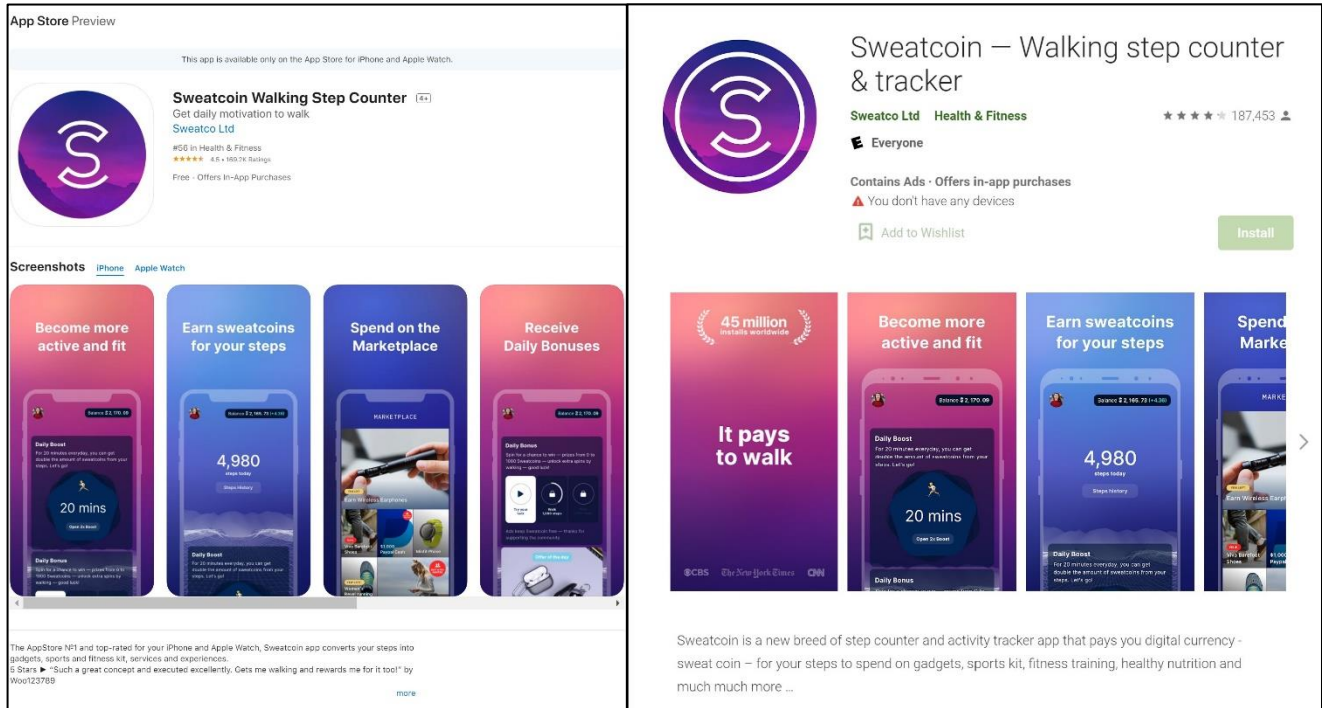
App Store Preview

This app is available only on the App Store for iPhone and Apple Watch.

Sweatcoin Walking Step Counter 4+
Get daily motivation to walk
Sweatco Ltd

#56 in Health & Fitness
★★★★★ 4.6 • 569.7K Ratings

Free · Offers In-App Purchases

Screenshots iPhone Apple Watch

Become more active and fit

Balance $ 2,170.09

Daily Boost
For 20 minutes everyday, you can get double the amount of sweatcoins from your steps. Let's go!

20 mins
Open 2x Boost

Daily Bonus

Earn sweatcoins for your steps

4,980
steps today
Steps History

Daily Boost
For 20 minutes everyday, you can get double the amount of sweatcoins from your steps. Let's go!

Spend on the Marketplace

MARKETPLACE

Earn Wireless Earphones

Receive Daily Bonuses

Balance $ 2,170.09

Daily Bonus

Offer of the day

The AppStore Nº1 and top-rated for your iPhone and Apple Watch, Sweatcoin app converts your steps into gadgets, sports and fitness kit, services and experiences.
5 Stars ► "Such a great concept and executed excellently. Gets me walking and rewards me for it too!" by Woo123789
more

Sweatcoin — Walking step counter & tracker

Sweatco Ltd Health & Fitness ★★★★ 187,453

Everyone

Contains Ads · Offers in-app purchases
You don't have any devices

Add to Wishlist Install

45 million installs worldwide

It pays to walk

CBS The New York Times CNN

Become more active and fit

Balance $ 2,170.09

Daily Boost
For 20 minutes everyday, you can get double the amount of sweatcoins from your steps. Let's go!

20 mins
Open 2x Boost

Daily Bonus

Earn sweatcoins for your steps

4,980
steps today
Steps History

Daily Boost
For 20 minutes everyday, you can get double the amount of sweatcoins from your steps. Let's go!

Spend Marke

Earn Wireless Earph

Sweatcoin is a new breed of step counter and activity tracker app that pays you digital currency - sweat coin – for your steps to spend on gadgets, sports kit, fitness training, healthy nutrition and much much more ...